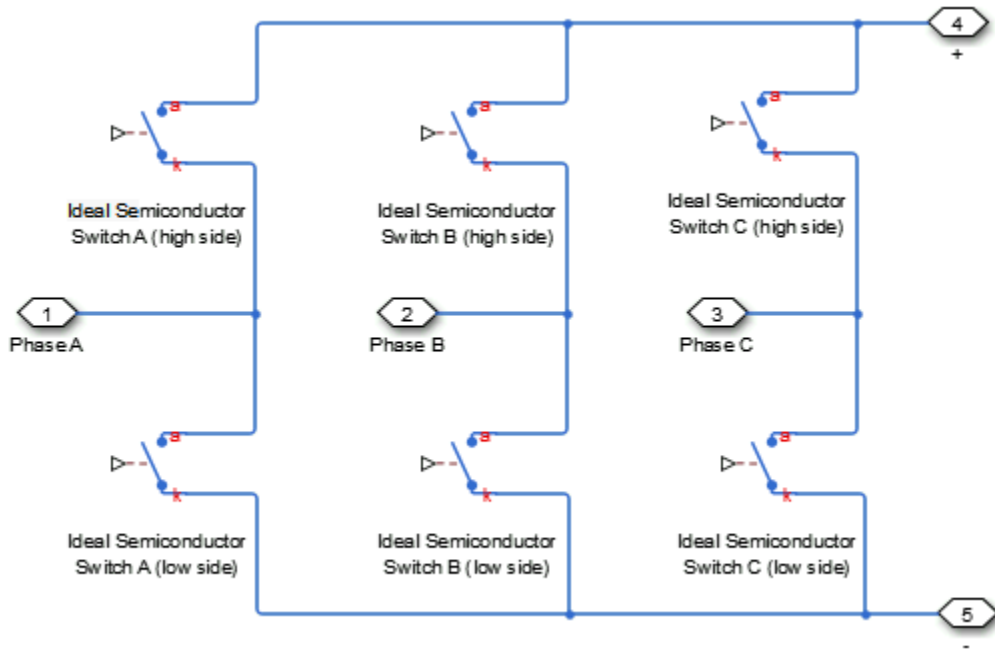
4
+

a
k
Ideal Semiconductor Switch A (high side)

a
k
Ideal Semiconductor Switch B (high side)

a
k
Ideal Semiconductor Switch C (high side)

1
Phase A

2
Phase B

3
Phase C

a
k
Ideal Semiconductor Switch A (low side)

a
k
Ideal Semiconductor Switch B (low side)

a
k
Ideal Semiconductor Switch C (low side)

5
-